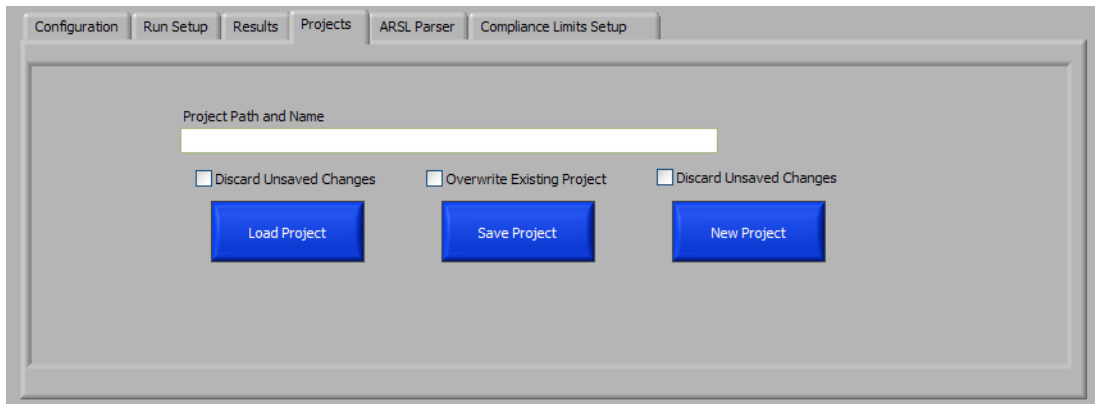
Configuration Run Setup Results Projects ARSL Parser Compliance Limits Setup

Project Path and Name

Discard Unsaved Changes

Overwrite Existing Project

Discard Unsaved Changes

Load Project

Save Project

New Project